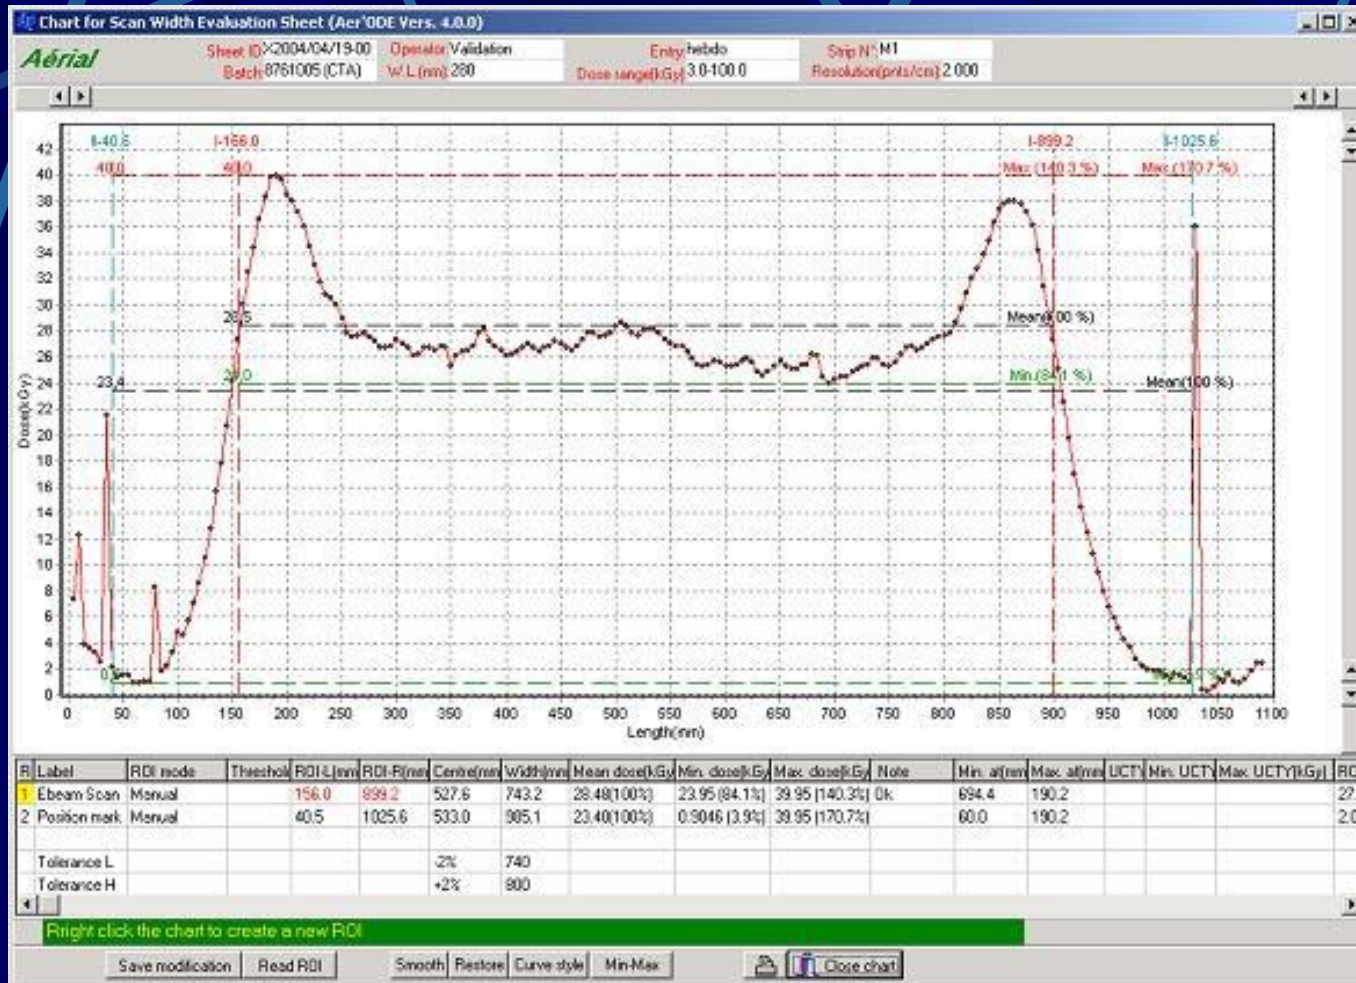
Chart for Scan Width Evaluation Sheet (Aer'ODE Vers. 4.0.0)

Aérial

Sheet ID X2004/04/19-00 Operator Validation Entry hebdo Strip N° M1
Batch 8761005 (CTA) W.L.(nm) 280 Dose range(kGy) 3.0-100.0 Resolution(pnts/cm) 2.000

I-40.5 I-156.0 I-899.2 I-1025.6
40.0 40.0 Max (140.3 %) Max (170.7 %)
28.5 Mean(100 %)
23.4 24.0 Min (84.1 %) Mean(100 %)
0.9 0.9

42 40 38 36 34 32 30 28 26 24 22 20 18 16 14 12 10 8 6 4 2 0
Dose(kGy)
0 50 100 150 200 250 300 350 400 450 500 550 600 650 700 750 800 850 900 950 1000 1050 1100
Length(mm)

| R | Label | ROI mode | Threshol | ROI-L(mm | ROI-R(mm | Centre(mm | Width(mm | Mean dose(kGy | Min. dose(kGy | Max. dose(kGy | Note | Min. at(mm | Max. at(mm | UCTY | Min. UCTY | Max. UCTY(kGy) | RO |
|---|---|---|---|---|---|---|---|---|---|---|---|---|---|---|---|---|---|
| 1 | Ebeam Scan | Manual | | 156.0 | 899.2 | 527.6 | 743.2 | 28.48(100%) | 23.95 (84.1%) | 39.95 (140.3%) | Ok | 694.4 | 190.2 | | | | 27 |
| 2 | Position mark | Manual | | 40.5 | 1025.6 | 533.0 | 985.1 | 23.40(100%) | 0.9046 (3.9%) | 39.95 (170.7%) | | 60.0 | 190.2 | | | | 2.0 |
| | Tolerance L | | | | | -2% | 740 | | | | | | | | | | |
| | Tolerance H | | | | | +2% | 800 | | | | | | | | | | |

Rright click the chart to create a new ROI

Save modification Read ROI Smooth Restore Curve style Min-Max Close chart